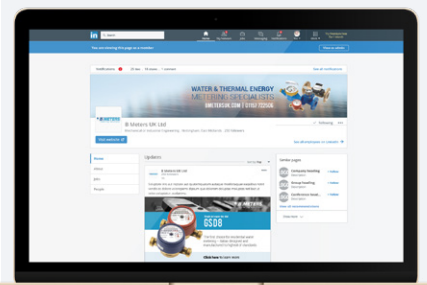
in

You are viewing this page as a member

WATER & THERMAL ENERGY
METERING SPECIALISTS
BMETERSUK.COM | 01782 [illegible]

B Meters UK Ltd

Following

Updates

Home

About

Jobs

People

Similar pages

B Meters UK Ltd

GSD8

Click here to learn more